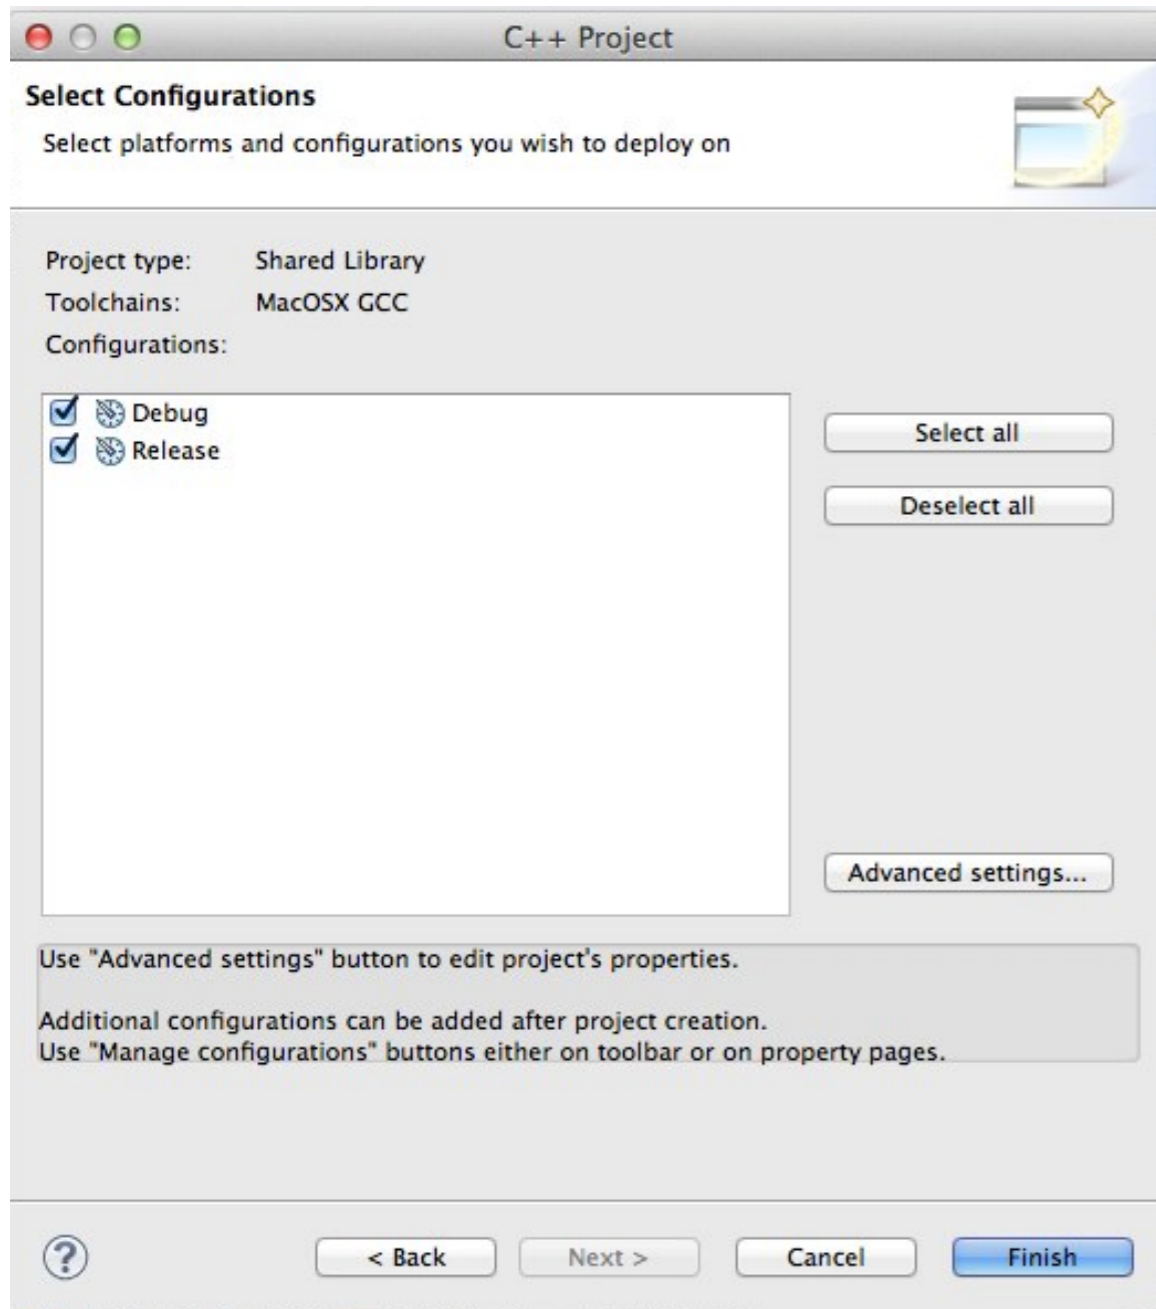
C++ Project

Select Configurations

Select platforms and configurations you wish to deploy on

Project type: Shared Library
Toolchains: MacOSX GCC
Configurations:

Debug
Release

Select all

Deselect all

Advanced settings...

Use "Advanced settings" button to edit project's properties.

Additional configurations can be added after project creation.
Use "Manage configurations" buttons either on toolbar or on property pages.

?

< Back

Next >

Cancel

Finish